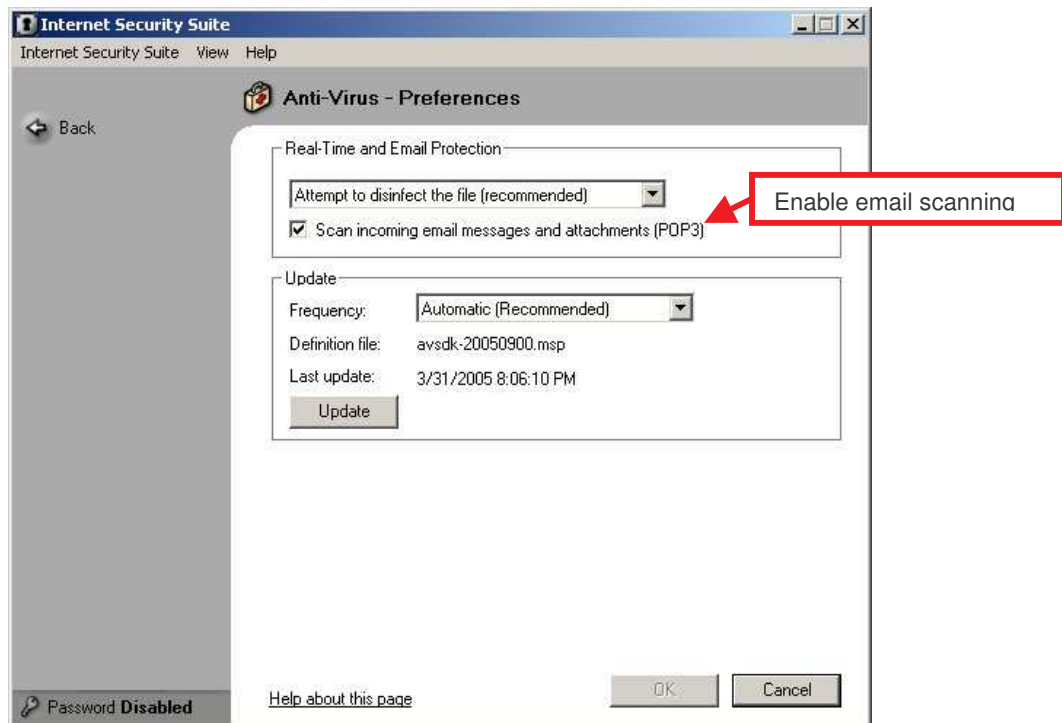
Internet Security Suite

Internet Security Suite View Help

Back

Anti-Virus - Preferences

Real-Time and Email Protection

Attempt to disinfect the file (recommended)

Scan incoming email messages and attachments (POP3)

Enable email scanning

Update

Frequency: Automatic (Recommended)

Definition file: avsdk-20050900.msp

Last update: 3/31/2005 8:06:10 PM

Update

Password Disabled

Help about this page

OK

Cancel